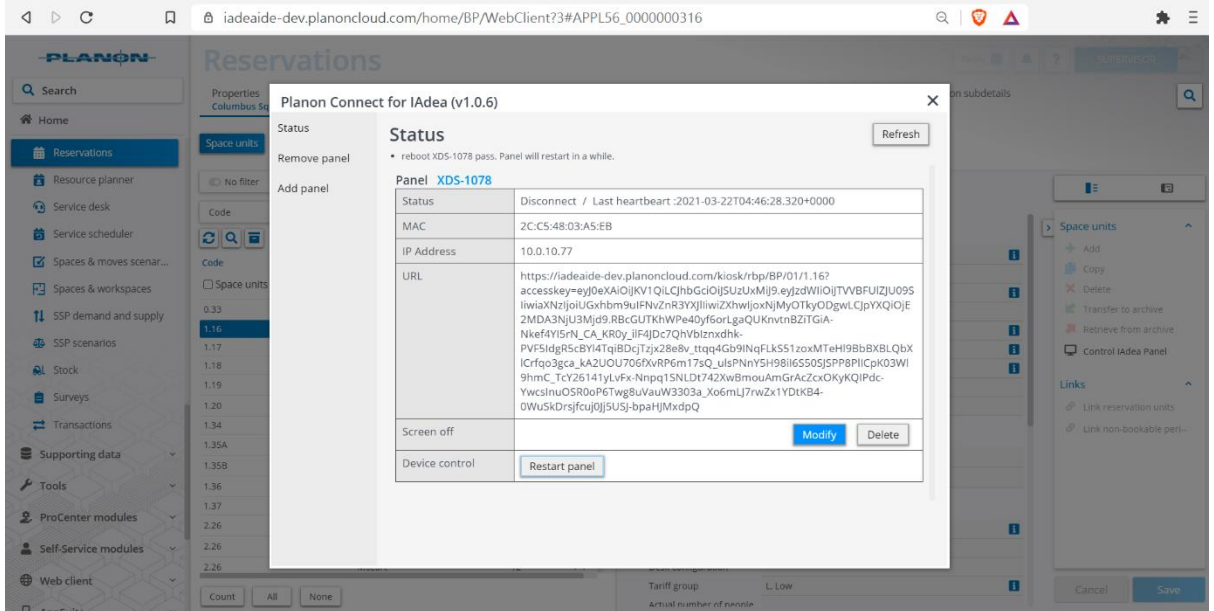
iadeaide-dev.planoncloud.com/home/BP/WebClient?3#APPL56_0000000316

PLANON

Reservations

Search

Home

Reservations

Resource planner

Service desk

Service scheduler

Spaces & moves scenar...

Spaces & workspaces

SSP demand and supply

SSP scenarios

Stock

Surveys

Transactions

Supporting data

Tools

ProCenter modules

Self-Service modules

Web client

Properties
Columbus Sq

Space units

No filter

Code

Code

Space units

0.33
1.16
1.17
1.18
1.19
1.20
1.34
1.35A
1.35B
1.36
1.37
2.26
2.26
2.26

Count All None

Planon Connect for IAdea (v1.0.6)

Status

Remove panel

Add panel

Status

Refresh

• reboot XDS-1078 pass. Panel will restart in a while.

Panel XDS-1078

| Status | Disconnect / Last heartbeart :2021-03-22T04:46:28.320+0000 |
|---|---|
| MAC | 2C:C5:48:03:A5:EB |
| IP Address | 10.0.10.77 |
| URL | https://iadeaide-dev.planoncloud.com/kiosk/rbp/BP/01/1.16?accesskey=eyJ0eXAiOiJKV1QiLCJhbGciOiJSUzUxMiJ9.eyJzdWIiOiJTVVBFUlZJU09SIiwiaXNzIjoiUGxhbm9uIFNvZnR3YXJlIiwiZXhwIjoxNjMyOTkyODgwLCJpYXQiOjE2MDA3NjU3Mjd9.RBcGUTKhWPe40yf6orLgaQUKnvtnBZiTGiA-Nkef4YI5rN_CA_KR0y_ilF4JDc7QhVblznxdhk-PVF5IdgR5cBYl4TqiBDcjTzjx28e8v_ttqq4Gb9INqFLkS51zoxMTeHI9BbBXBLQbXlCrfqo3gca_kA2UOU706fXvRP6m17sQ_ulsPNnY5H98il6S50SJSPP8PlICpK03WI9hmC_TcY26141yLvFx-Nnpq15NLDt742XwBmouAmGrAcZcxOKyKQIPdc-YwcsInuOSR0oP6Twg8uVauW3303a_Xo6mLJ7rwZx1YDtKB4-0WuSkDrsjfcuj0Jj5USJ-bpaHJMxdpQ |
| Screen off | Modify Delete |
| Device control | Restart panel |

on subdetails

Space units

Add
Copy
Delete
Transfer to archive
Retrieve from archive
Control IAdea Panel

Links

Link reservation units
Link non-bookable peri...

Tariff group L. Low

Actual number of people

Cancel Save